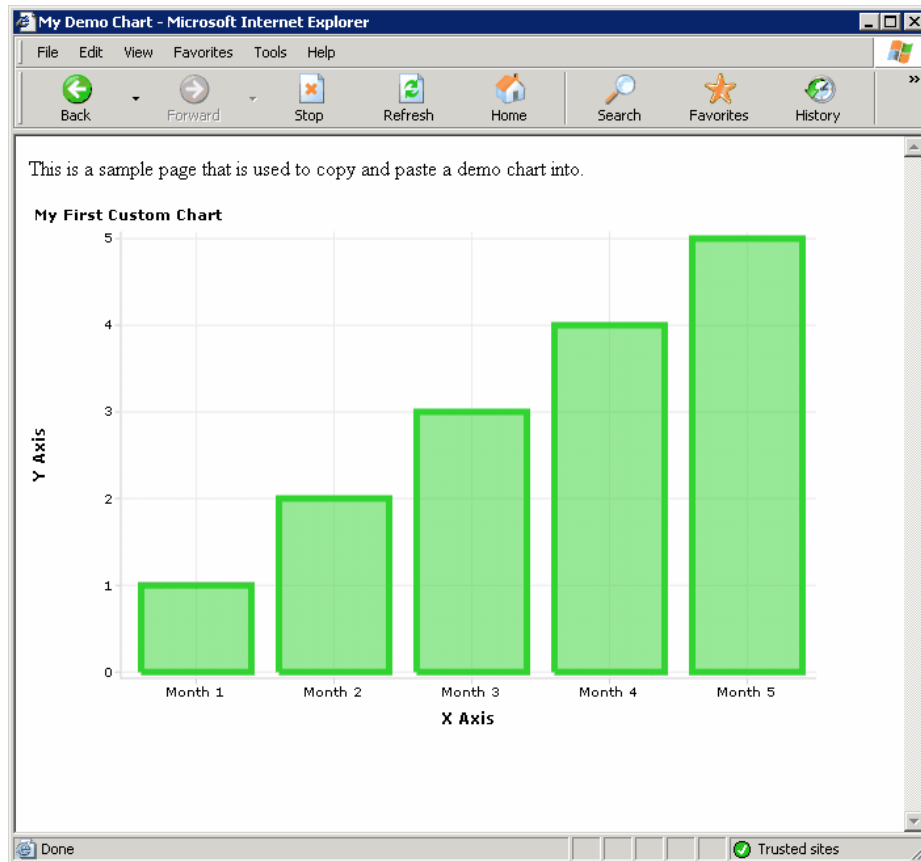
My Demo Chart - Microsoft Internet Explorer

File Edit View Favorites Tools Help

Back Forward Stop Refresh Home Search Favorites History

This is a sample page that is used to copy and paste a demo chart into.

My First Custom Chart

Y Axis

5
4
3
2
1
0

Month 1 Month 2 Month 3 Month 4 Month 5

X Axis

Done

Trusted sites